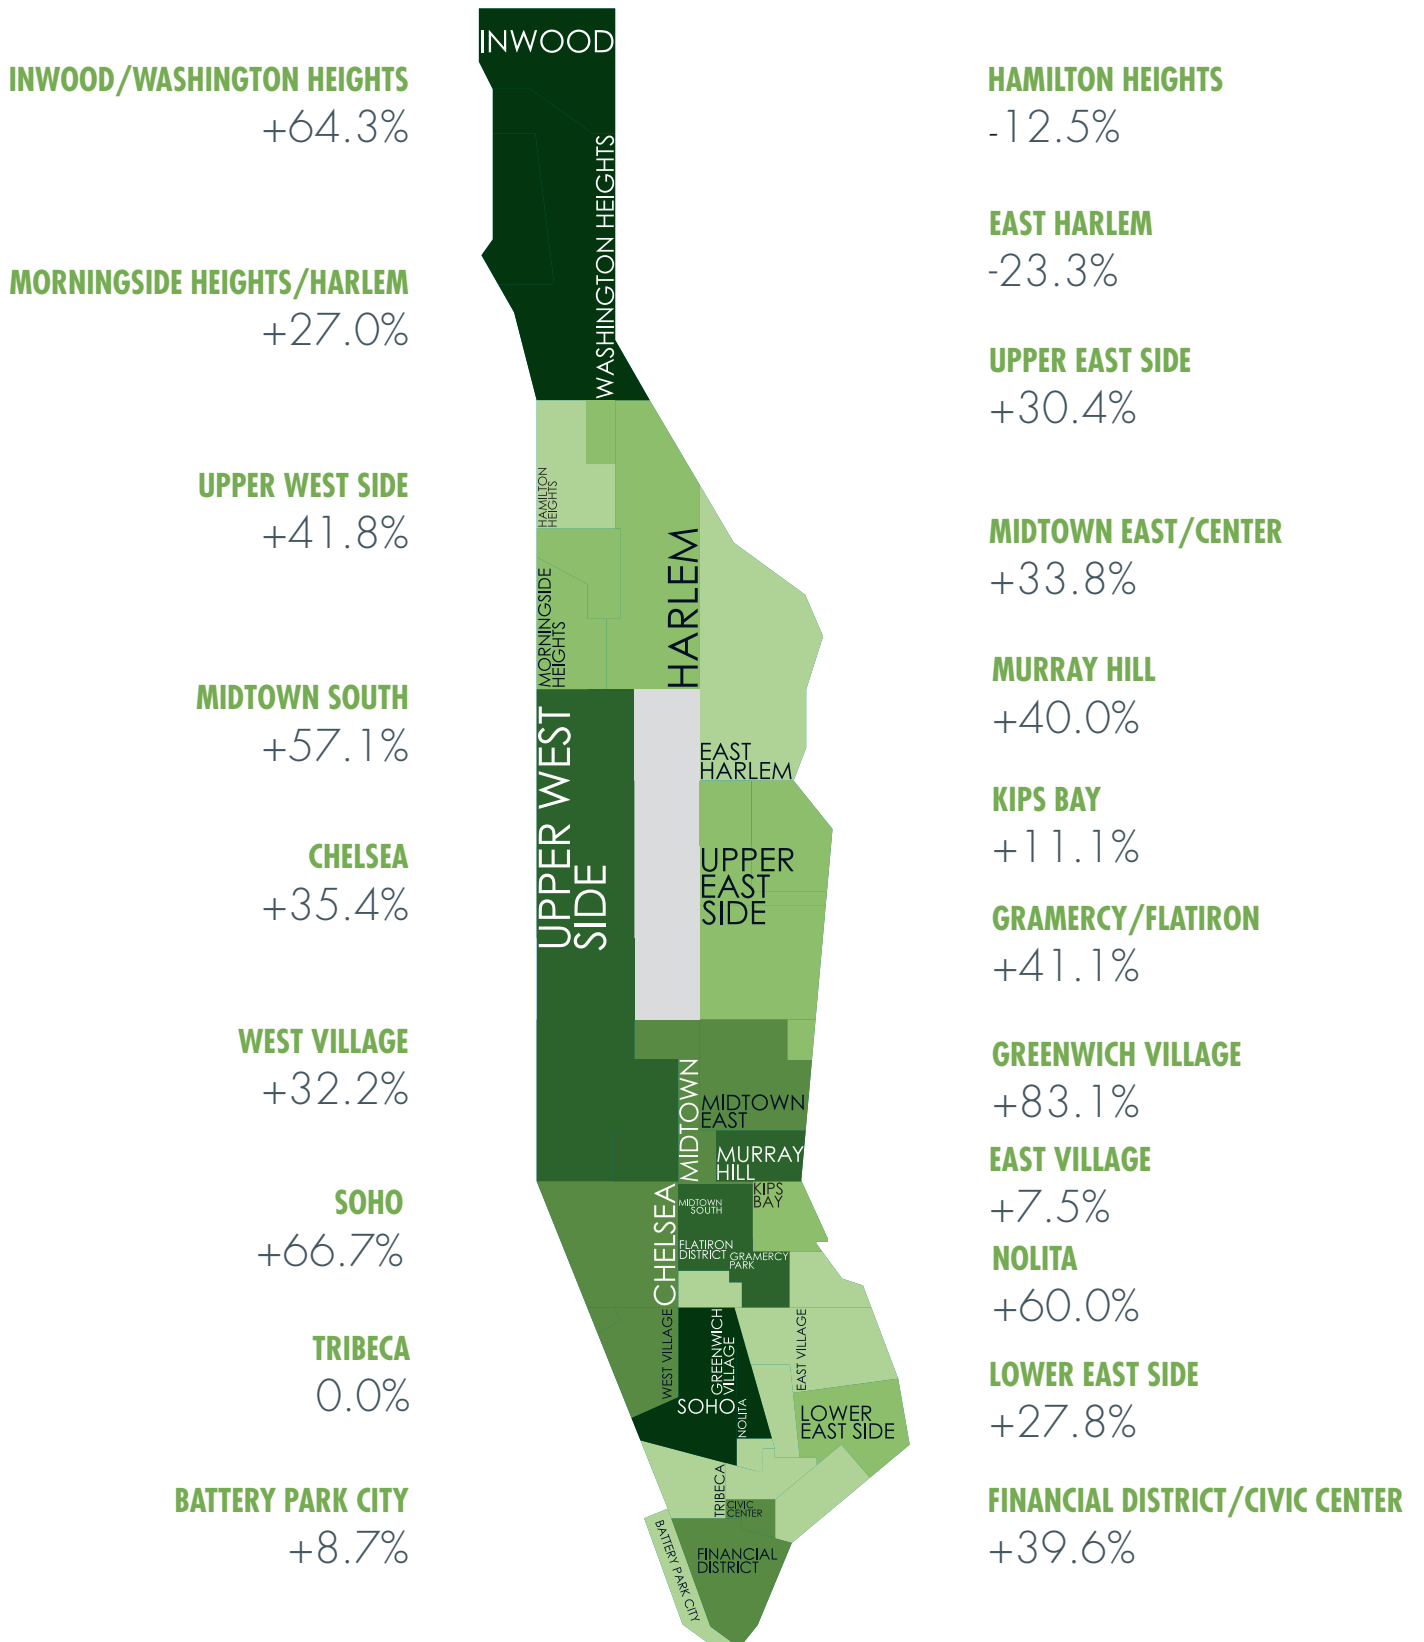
INWOOD/WASHINGTON HEIGHTS
+64.3%

MORNINGSIDE HEIGHTS/HARLEM
+27.0%

UPPER WEST SIDE
+41.8%

MIDTOWN SOUTH
+57.1%

CHELSEA
+35.4%

WEST VILLAGE
+32.2%

SOHO
+66.7%

TRIBECA
0.0%

BATTERY PARK CITY
+8.7%

INWOOD
WASHINGTON HEIGHTS
HAMILTON HEIGHTS
MORNINGSIDE HEIGHTS
HARLEM
EAST HARLEM
UPPER WEST SIDE
UPPER EAST SIDE
MIDTOWN EAST
MIDTOWN
MURRAY HILL
KIPS BAY
MIDTOWN SOUTH
CHELSEA
FLATIRON DISTRICT
GRAMERCY PARK
WEST VILLAGE
GREENWICH VILLAGE
EAST VILLAGE
SOHO
NOLITA
LOWER EAST SIDE
TRIBECA
CIVIC CENTER
BATTERY PARK CITY
FINANCIAL DISTRICT

HAMILTON HEIGHTS
-12.5%

EAST HARLEM
-23.3%

UPPER EAST SIDE
+30.4%

MIDTOWN EAST/CENTER
+33.8%

MURRAY HILL
+40.0%

KIPS BAY
+11.1%

GRAMERCY/FLATIRON
+41.1%

GREENWICH VILLAGE
+83.1%

EAST VILLAGE
+7.5%

NOLITA
+60.0%

LOWER EAST SIDE
+27.8%

FINANCIAL DISTRICT/CIVIC CENTER
+39.6%